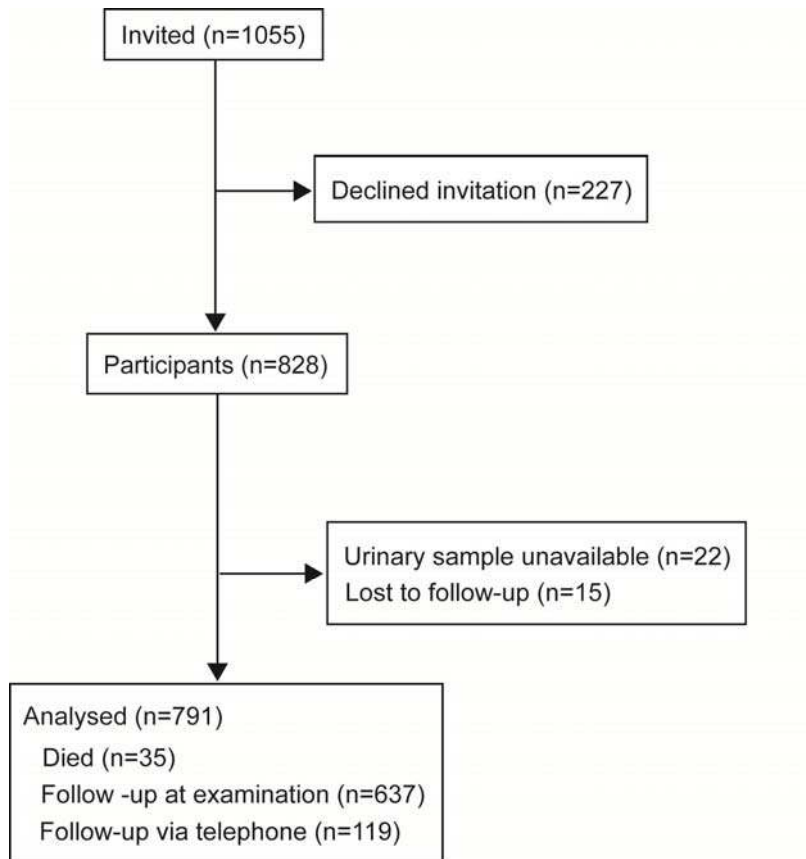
Invited (n=1055)

Declined invitation (n=227)

Participants (n=828)

Urinary sample unavailable (n=22)
Lost to follow-up (n=15)

Analysed (n=791)
Died (n=35)
Follow -up at examination (n=637)
Follow-up via telephone (n=119)